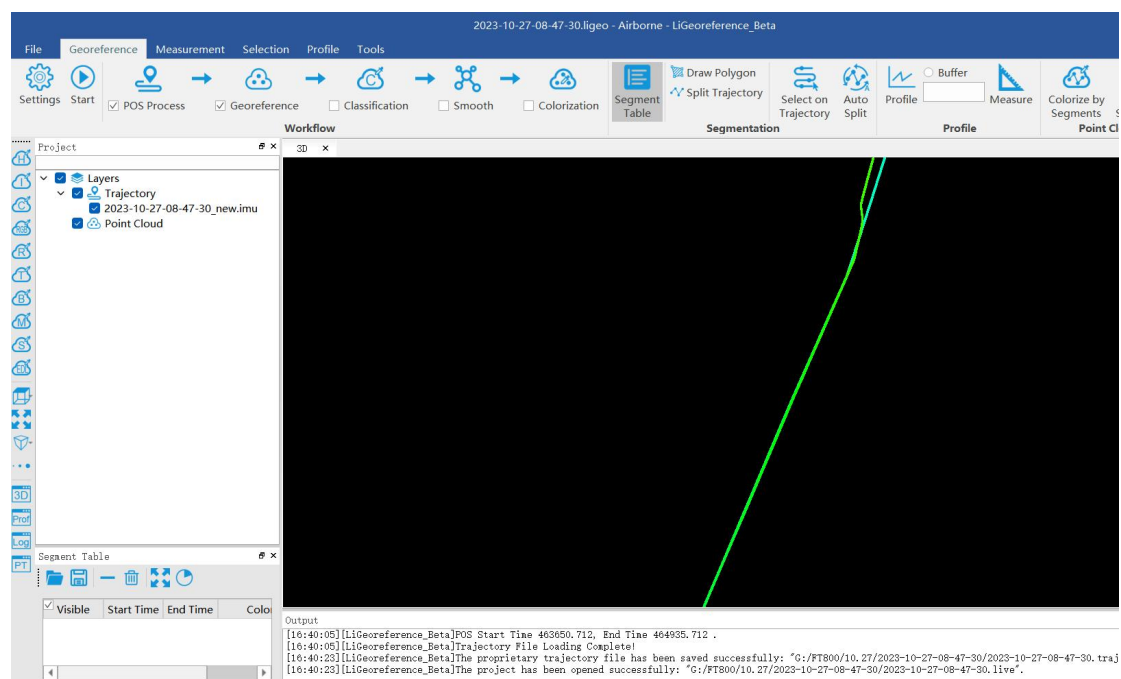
2023-10-27-08-47-30.ligeo - Airborne - LiGeoreference_Beta

File Georeference Measurement Selection Profile Tools

Settings Start POS Process Georeference Classification Smooth Colorization
Workflow

Segment Table Draw Polygon Split Trajectory Select on Trajectory Auto Split
Segmentation

Profile Buffer Measure
Profile

Colorize by Segments
Point Cl

Project

Layers
Trajectory
2023-10-27-08-47-30_new.imu
Point Cloud

3D ×

3D
Prof
Log
PT

Segment Table

| Visible | Start Time | End Time | Colo |
|---|---|---|---|

Output
[16:40:05][LiGeoreference_Beta]POS Start Time 463650.712, End Time 464935.712 .
[16:40:05][LiGeoreference_Beta]Trajectory File Loading Complete!
[16:40:23][LiGeoreference_Beta]The proprietary trajectory file has been saved successfully: "G:/FT800/10.27/2023-10-27-08-47-30/2023-10-27-08-47-30.traj
[16:40:23][LiGeoreference_Beta]The project has been opened successfully: "G:/FT800/10.27/2023-10-27-08-47-30/2023-10-27-08-47-30.live".